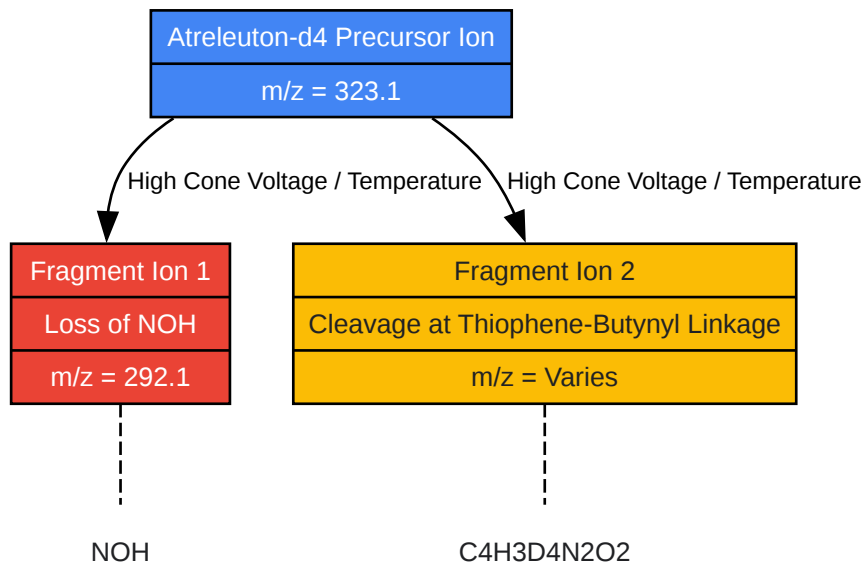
Atreleuton-d4 Precursor Ion

m/z = 323.1

High Cone Voltage / Temperature

High Cone Voltage / Temperature

Fragment Ion 1

Loss of NOH

m/z = 292.1

Fragment Ion 2

Cleavage at Thiophene-Butynyl Linkage

m/z = Varies

NOH

C4H3D4N2O2